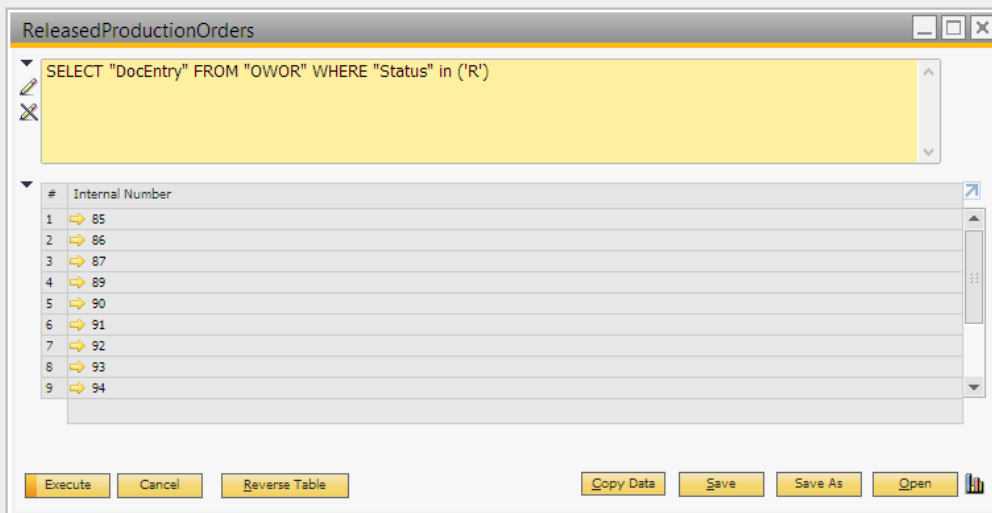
ReleasedProductionOrders

SELECT "DocEntry" FROM "OWOR" WHERE "Status" in ('R')

| # | Internal Number |
|---|---|
| 1 | 85 |
| 2 | 86 |
| 3 | 87 |
| 4 | 89 |
| 5 | 90 |
| 6 | 91 |
| 7 | 92 |
| 8 | 93 |
| 9 | 94 |

Execute Cancel Reverse Table Copy Data Save Save As Open